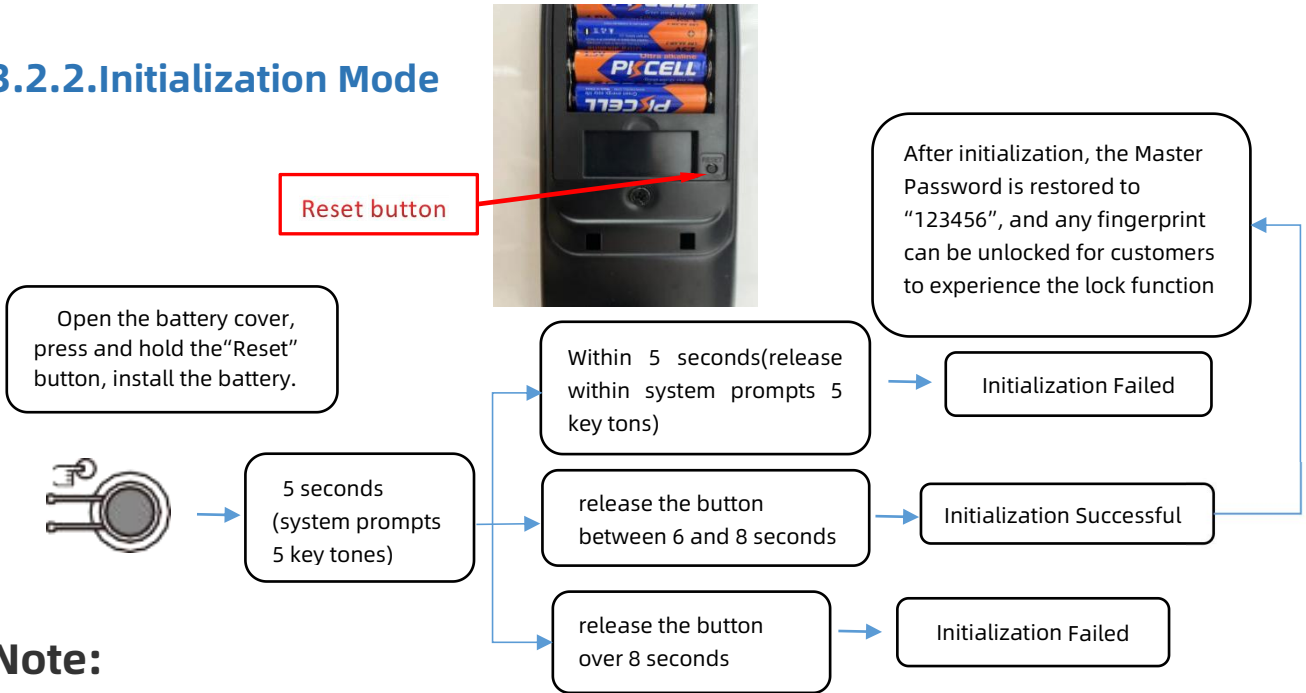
3.2.2.Initialization Mode

PKCELL

RESET

Reset button

After initialization, the Master Password is restored to "123456", and any fingerprint can be unlocked for customers to experience the lock function

Open the battery cover, press and hold the"Reset" button, install the battery.

Within 5 seconds(release within system prompts 5 key tons)

Initialization Failed

5 seconds (system prompts 5 key tones)

release the button between 6 and 8 seconds

Initialization Successful

release the button over 8 seconds

Initialization Failed

Note: